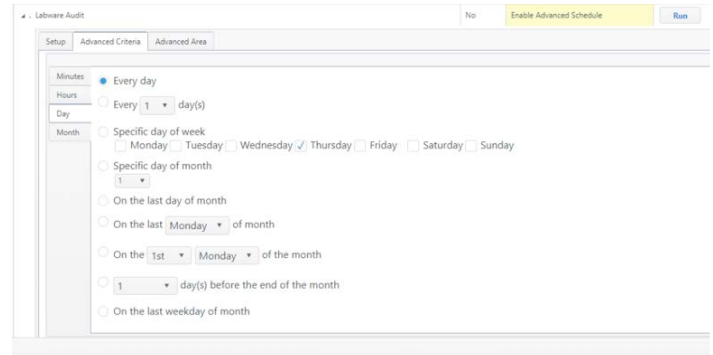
Labware Audit | No | Enable Advanced Schedule | Run

Setup | Advanced Criteria | Advanced Area

Minutes
Hours
Day
Month

Every day

Every 1 day(s)

Specific day of week
Monday Tuesday Wednesday Thursday Friday Saturday Sunday

Specific day of month
1

On the last day of month

On the last Monday of month

On the 1st Monday of the month

1 day(s) before the end of the month

On the last weekday of month